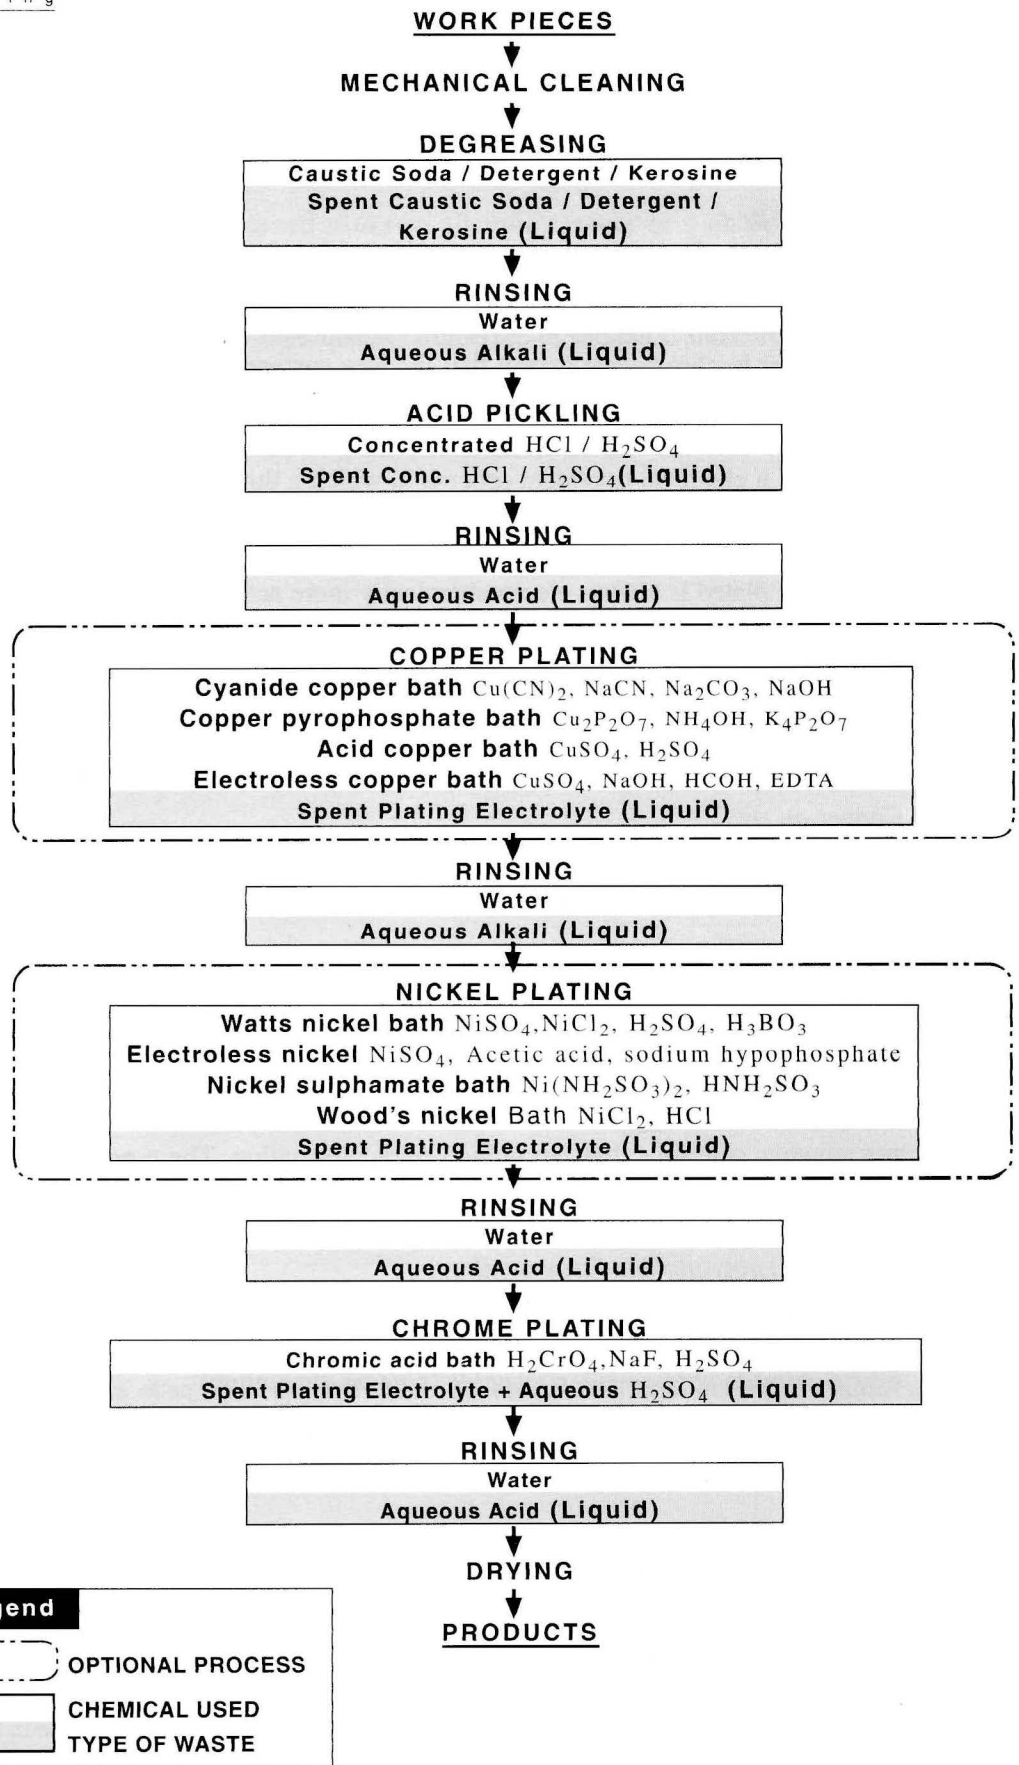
WORK PIECES

MECHANICAL CLEANING

DEGREASING

Caustic Soda / Detergent / Kerosine

Spent Caustic Soda / Detergent / Kerosine (Liquid)

RINSING

Water

Aqueous Alkali (Liquid)

ACID PICKLING

Concentrated HCl / $H_2SO_4$

Spent Conc. HCl / $H_2SO_4$(Liquid)

RINSING

Water

Aqueous Acid (Liquid)

COPPER PLATING

Cyanide copper bath $Cu(CN)_2$, NaCN, $Na_2CO_3$, NaOH

Copper pyrophosphate bath $Cu_2P_2O_7$, $NH_4OH$, $K_4P_2O_7$

Acid copper bath $CuSO_4$, $H_2SO_4$

Electroless copper bath $CuSO_4$, NaOH, HCOH, EDTA

Spent Plating Electrolyte (Liquid)

RINSING

Water

Aqueous Alkali (Liquid)

NICKEL PLATING

Watts nickel bath $NiSO_4$,$NiCl_2$, $H_2SO_4$, $H_3BO_3$

Electroless nickel $NiSO_4$, Acetic acid, sodium hypophosphate

Nickel sulphamate bath $Ni(NH_2SO_3)_2$, $HNH_2SO_3$

Wood's nickel Bath $NiCl_2$, HCl

Spent Plating Electrolyte (Liquid)

RINSING

Water

Aqueous Acid (Liquid)

CHROME PLATING

Chromic acid bath $H_2CrO_4$,NaF, $H_2SO_4$

Spent Plating Electrolyte + Aqueous $H_2SO_4$ (Liquid)

RINSING

Water

Aqueous Acid (Liquid)

DRYING

PRODUCTS

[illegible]end

OPTIONAL PROCESS

CHEMICAL USED

TYPE OF WASTE